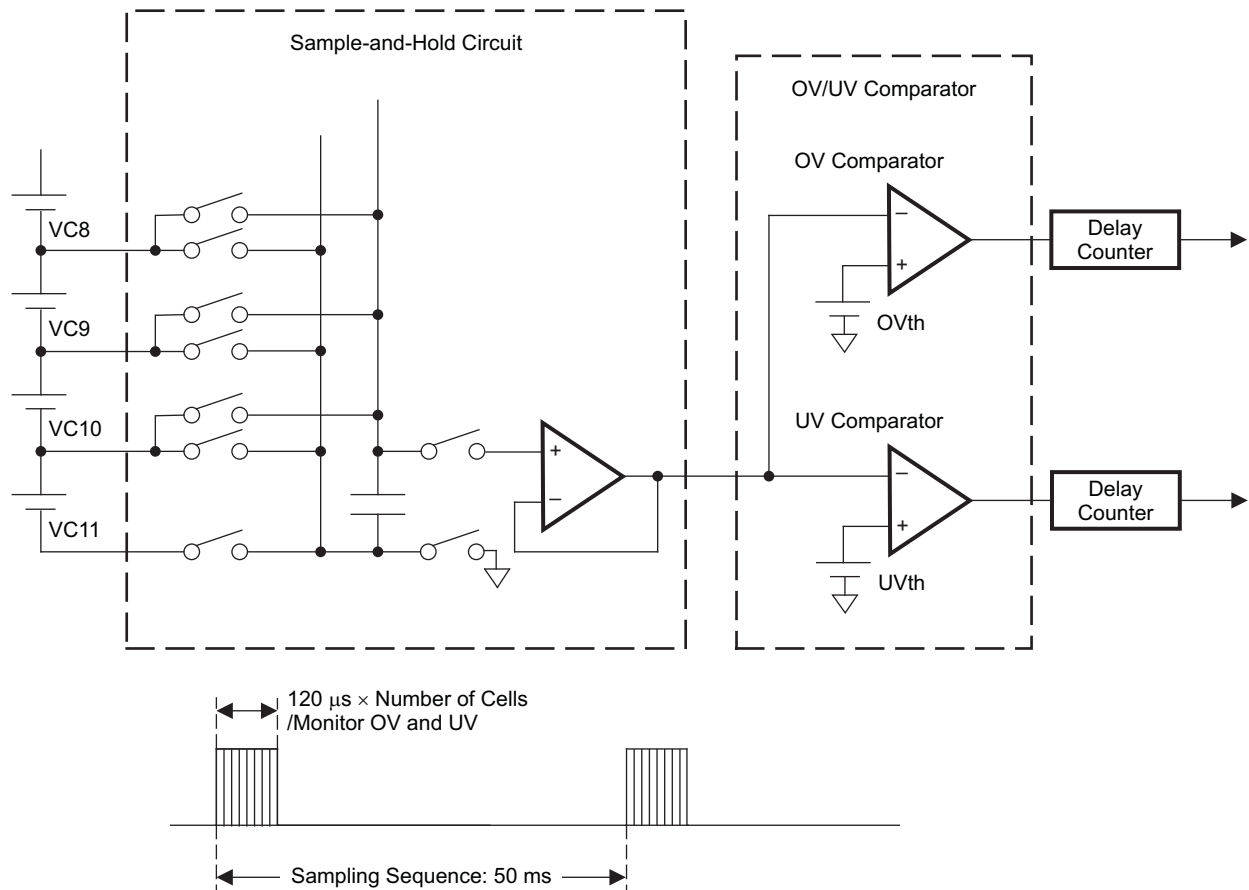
Sample-and-Hold Circuit

OV/UV Comparator

OV Comparator

VC8

VC9

VC10

VC11

+

–

–

+

OVth

Delay Counter

UV Comparator

–

+

UVth

Delay Counter

120 $\mu$s $\times$ Number of Cells /Monitor OV and UV

Sampling Sequence: 50 ms